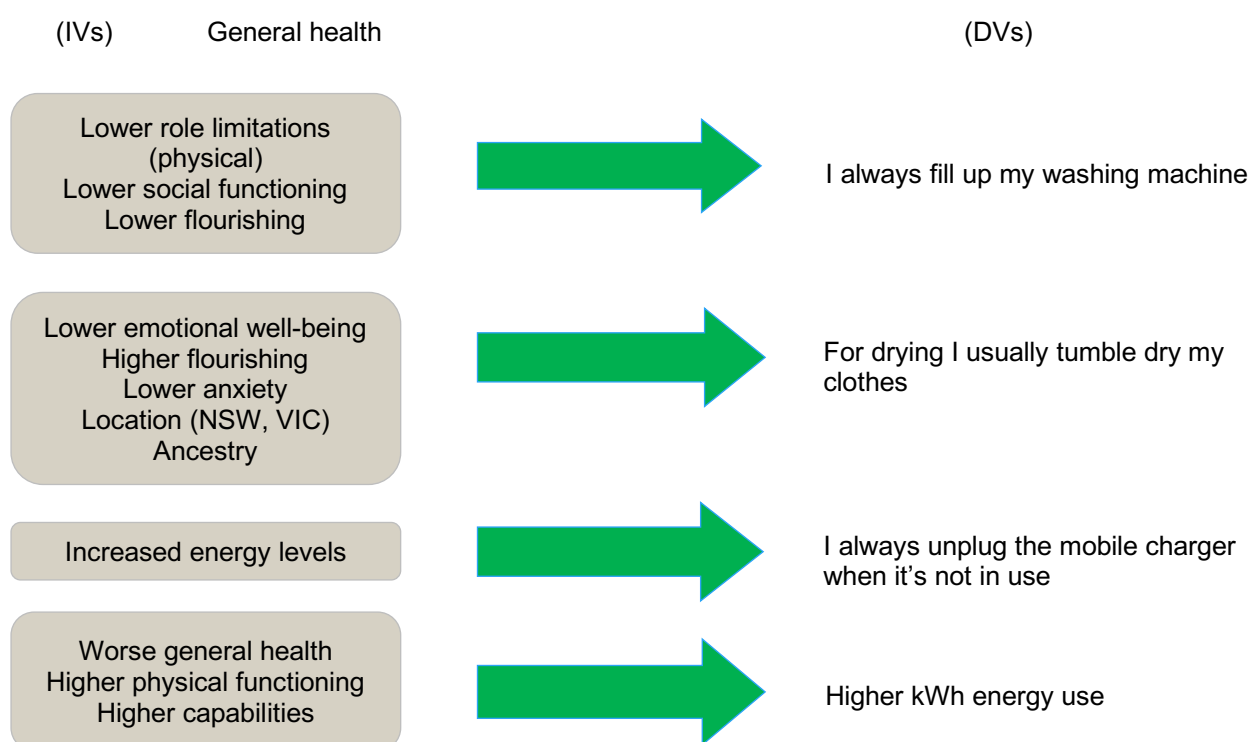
(IVs) General health

(DVs)

Lower role limitations (physical)
Lower social functioning
Lower flourishing

I always fill up my washing machine

Lower emotional well-being
Higher flourishing
Lower anxiety
Location (NSW, VIC)
Ancestry

For drying I usually tumble dry my clothes

Increased energy levels

I always unplug the mobile charger when it’s not in use

Worse general health
Higher physical functioning
Higher capabilities

Higher kWh energy use